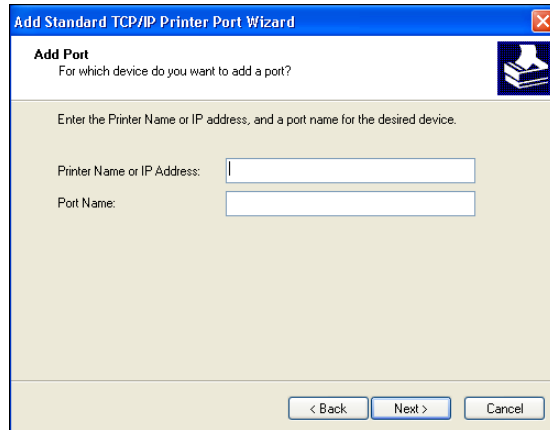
Add Standard TCP/IP Printer Port Wizard

Add Port
For which device do you want to add a port?

Enter the Printer Name or IP address, and a port name for the desired device.

Printer Name or IP Address:

Port Name:

< Back | Next > | Cancel